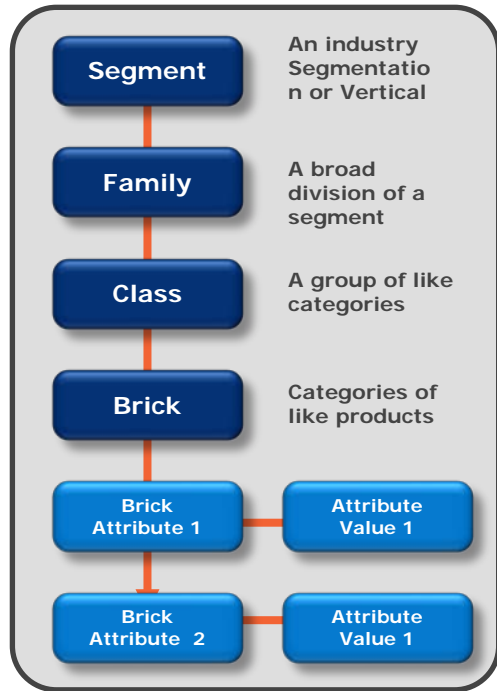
Segment

An industry Segmentatio n or Vertical

Family

A broad division of a segment

Class

A group of like categories

Brick

Categories of like products

Brick Attribute 1

Attribute Value 1

Brick Attribute 2

Attribute Value 1